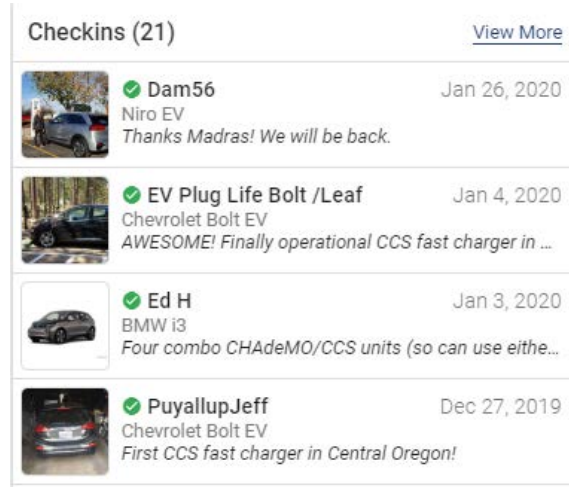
Checkins (21)
View More

Dam56
Jan 26, 2020
Niro EV
Thanks Madras! We will be back.

EV Plug Life Bolt /Leaf
Jan 4, 2020
Chevrolet Bolt EV
AWESOME! Finally operational CCS fast charger in ...

Ed H
Jan 3, 2020
BMW i3
Four combo CHAdeMO/CCS units (so can use eithe...

PuyallupJeff
Dec 27, 2019
Chevrolet Bolt EV
First CCS fast charger in Central Oregon!